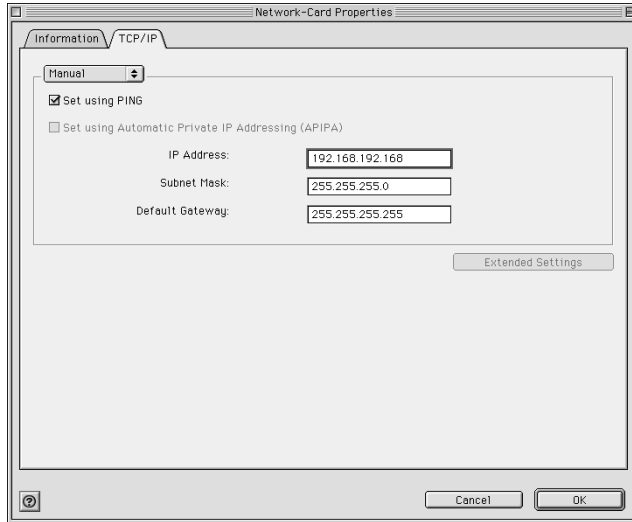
Network-Card Properties

Information

TCP/IP

Manual

Set using PING

Set using Automatic Private IP Addressing (APIPA)

IP Address: 192.168.192.168

Subnet Mask: 255.255.255.0

Default Gateway: 255.255.255.255

Extended Settings

Cancel

OK